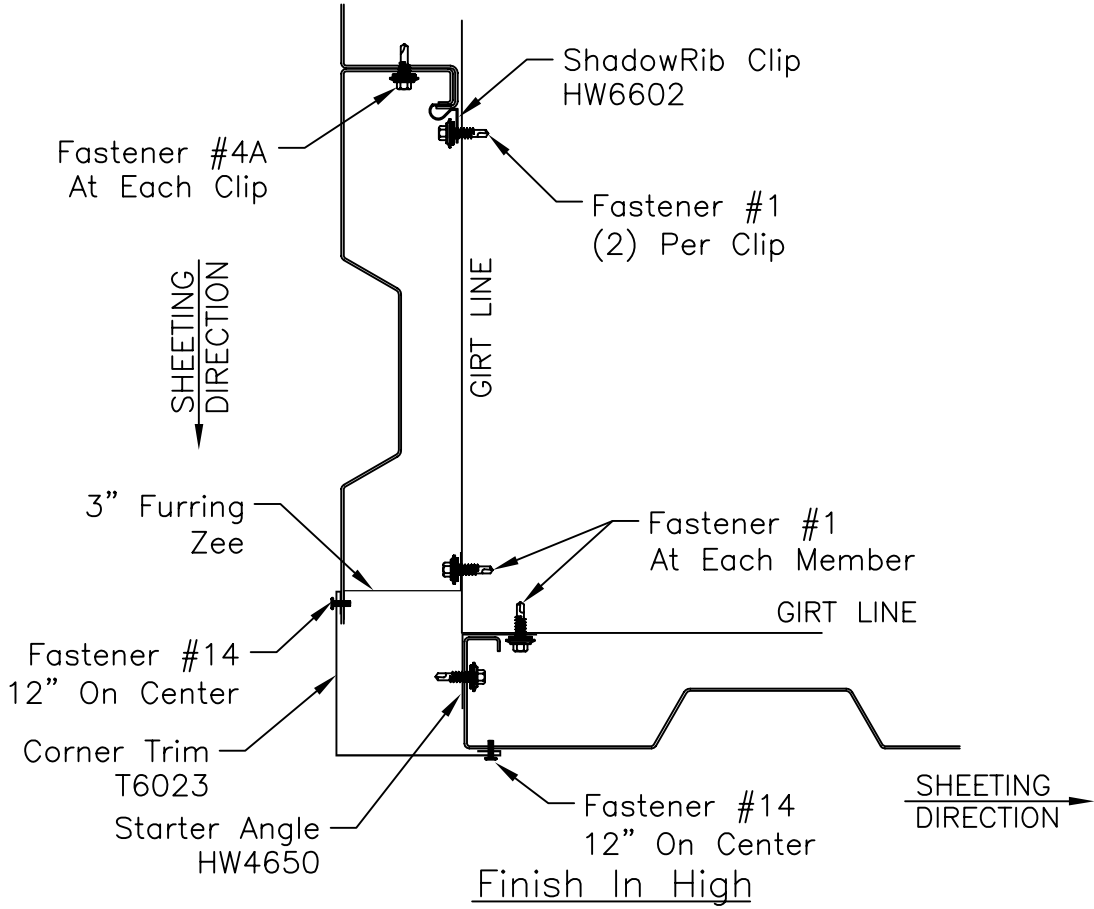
ShadowRib Clip
HW6602

Fastener #4A
At Each Clip

Fastener #1
(2) Per Clip

SHEETING
DIRECTION

GIRT LINE

3" Furring
Zee

Fastener #1
At Each Member

GIRT LINE

Fastener #14
12" On Center

Corner Trim
T6023

Fastener #14
12" On Center

SHEETING
DIRECTION

Starter Angle
HW4650

Finish In High